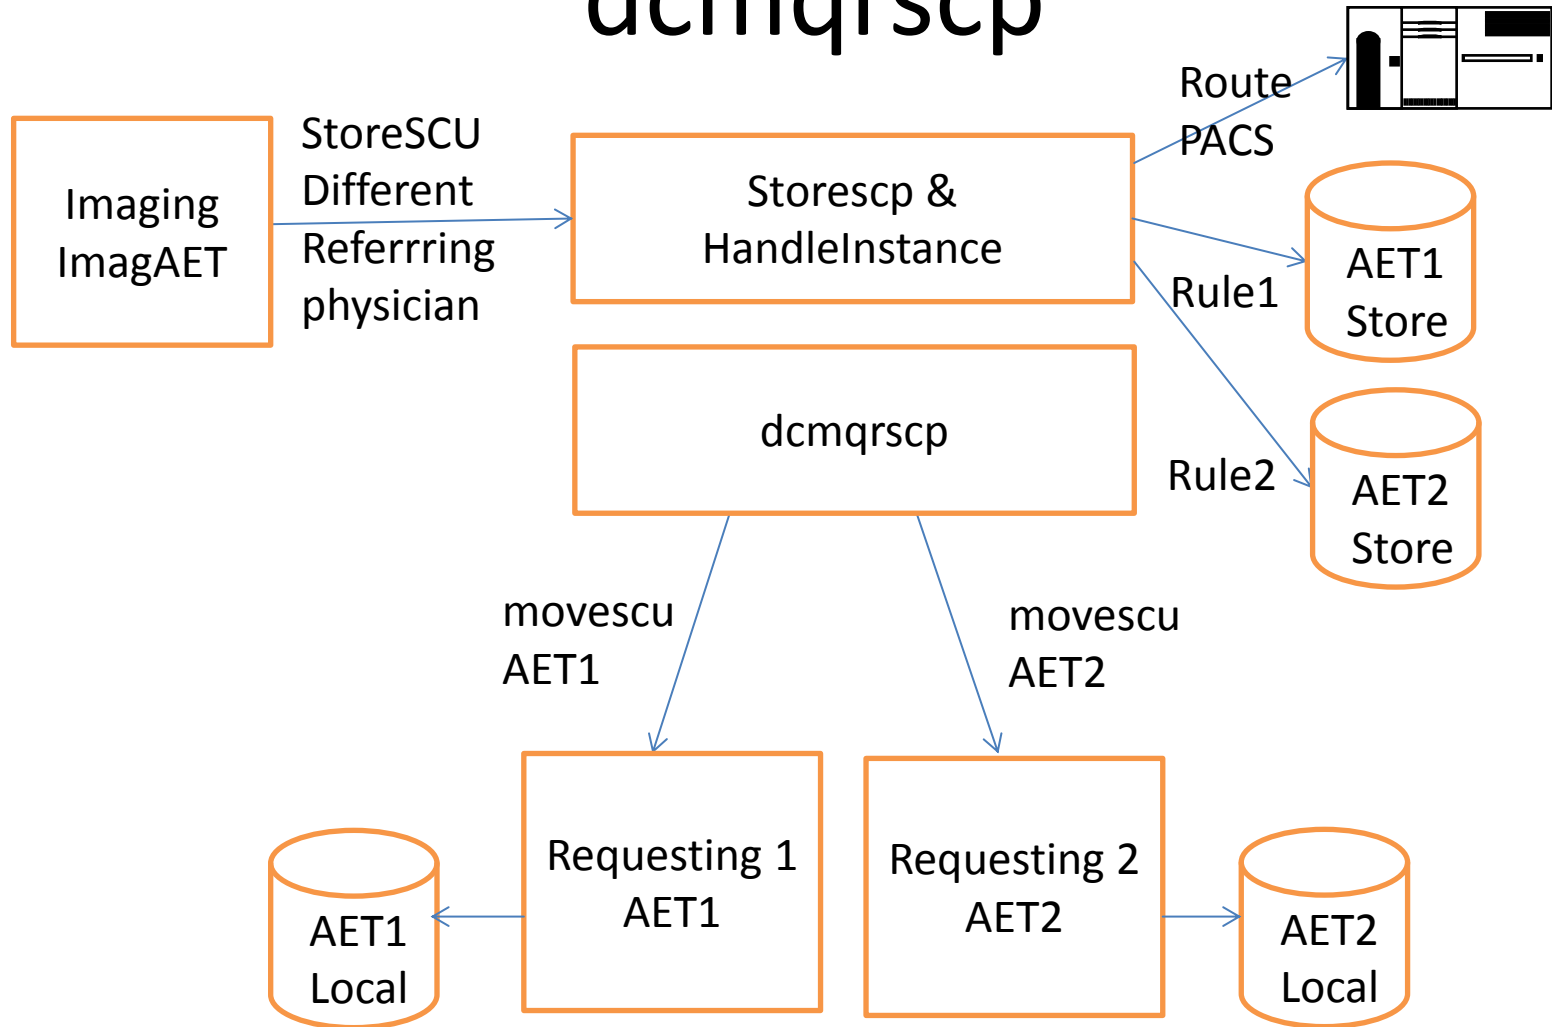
dcmqrscp

Imaging ImagAET

StoreSCU Different Referrring physician

Storescp & HandleInstance

Route PACS

AET1 Store

Rule1

dcmqrscp

Rule2

AET2 Store

movescu AET1

movescu AET2

Requesting 1 AET1

Requesting 2 AET2

AET1 Local

AET2 Local